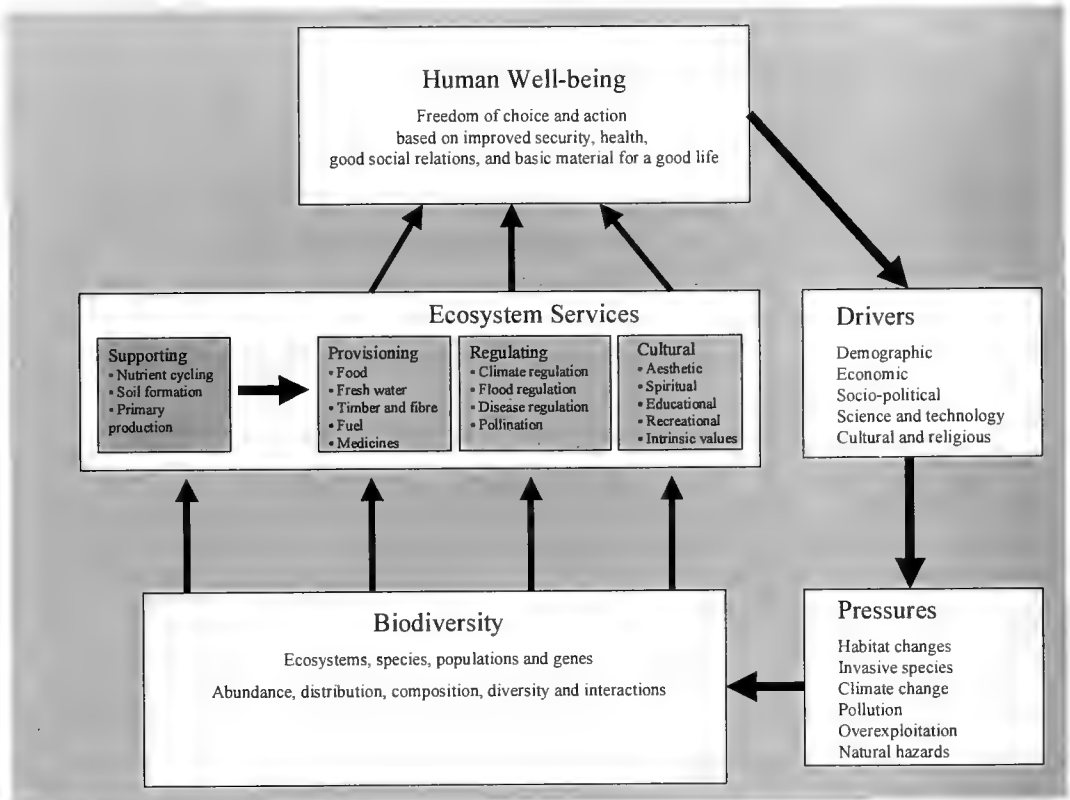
Human Well-being

Freedom of choice and action based on improved security, health, good social relations, and basic material for a good life

Ecosystem Services

Supporting
• Nutrient cycling
• Soil formation
• Primary production

Provisioning
• Food
• Fresh water
• Timber and fibre
• Fuel
• Medicines

Regulating
• Climate regulation
• Flood regulation
• Disease regulation
• Pollination

Cultural
• Aesthetic
• Spiritual
• Educational
• Recreational
• Intrinsic values

Drivers

Demographic
Economic
Socio-political
Science and technology
Cultural and religious

Biodiversity

Ecosystems, species, populations and genes

Abundance, distribution, composition, diversity and interactions

Pressures

Habitat changes
Invasive species
Climate change
Pollution
Overexploitation
Natural hazards